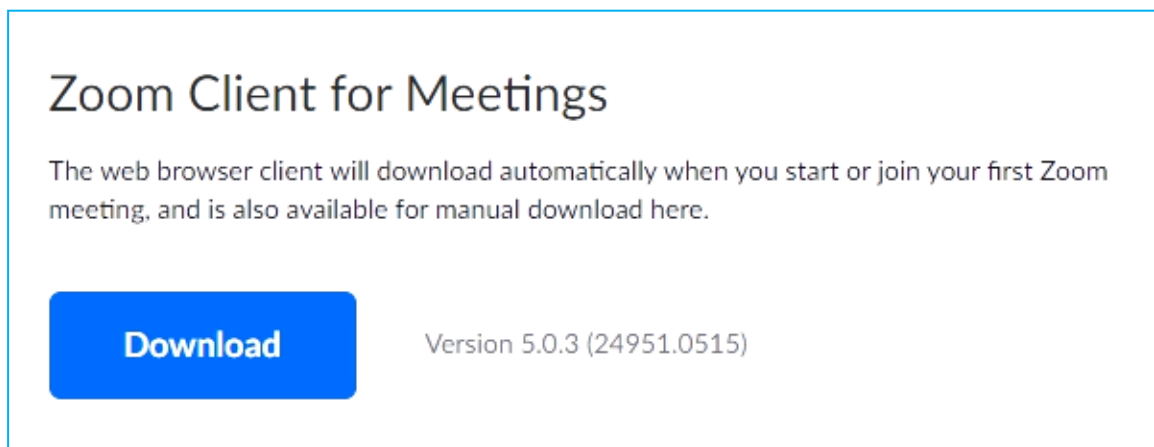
Zoom Client for Meetings

The web browser client will download automatically when you start or join your first Zoom meeting, and is also available for manual download here.

Download

Version 5.0.3 (24951.0515)